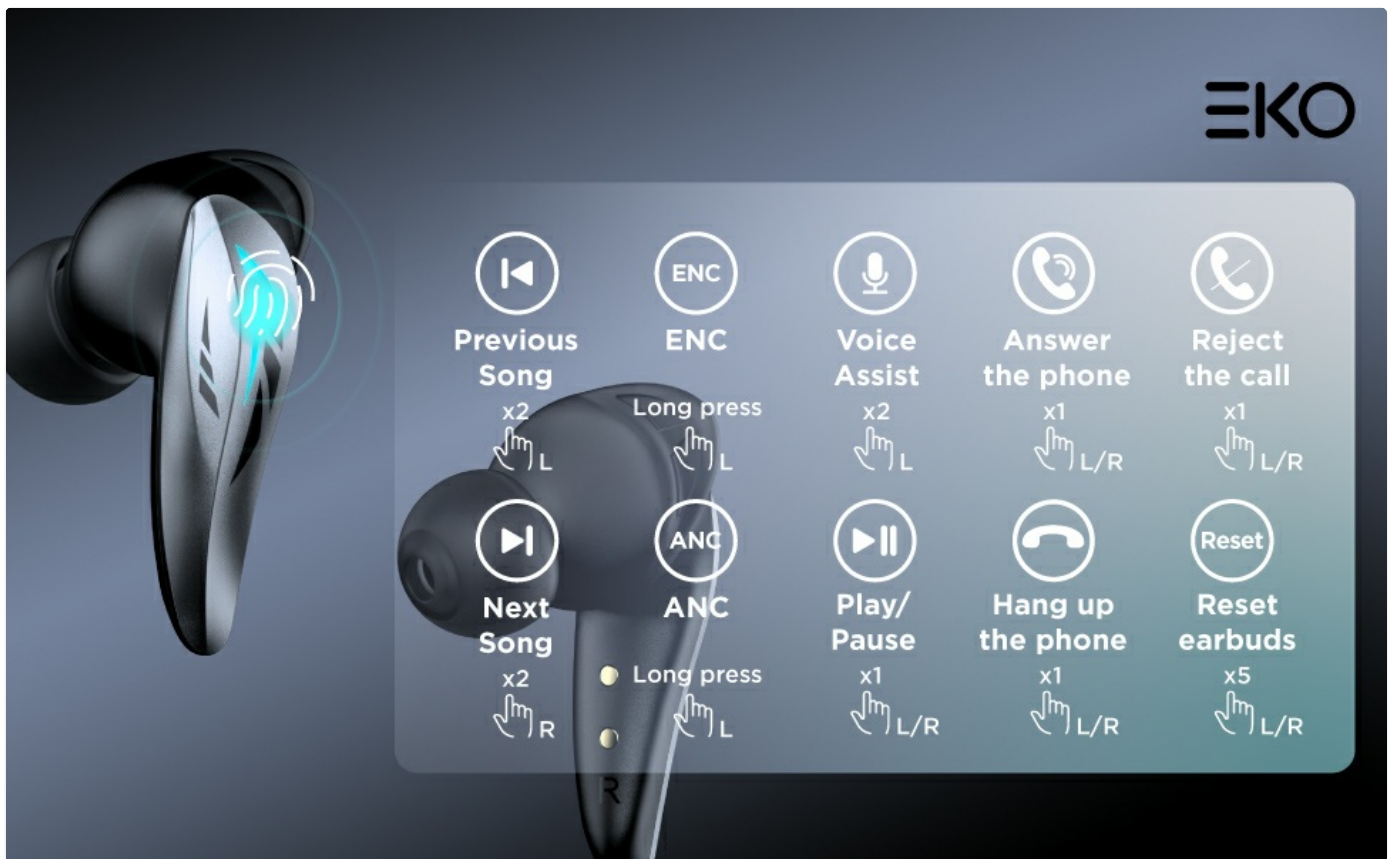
ΞKO

ENC

Previous Song
x2
L

ENC
Long press
L

Voice Assist
x2
L

Answer the phone
x1
L/R

Reject the call
x1
L/R

ANC

Reset

Next Song
x2
R

ANC
Long press
L

Play/ Pause
x1
L/R

Hang up the phone
x1
L/R

Reset earbuds
x5
L/R

R